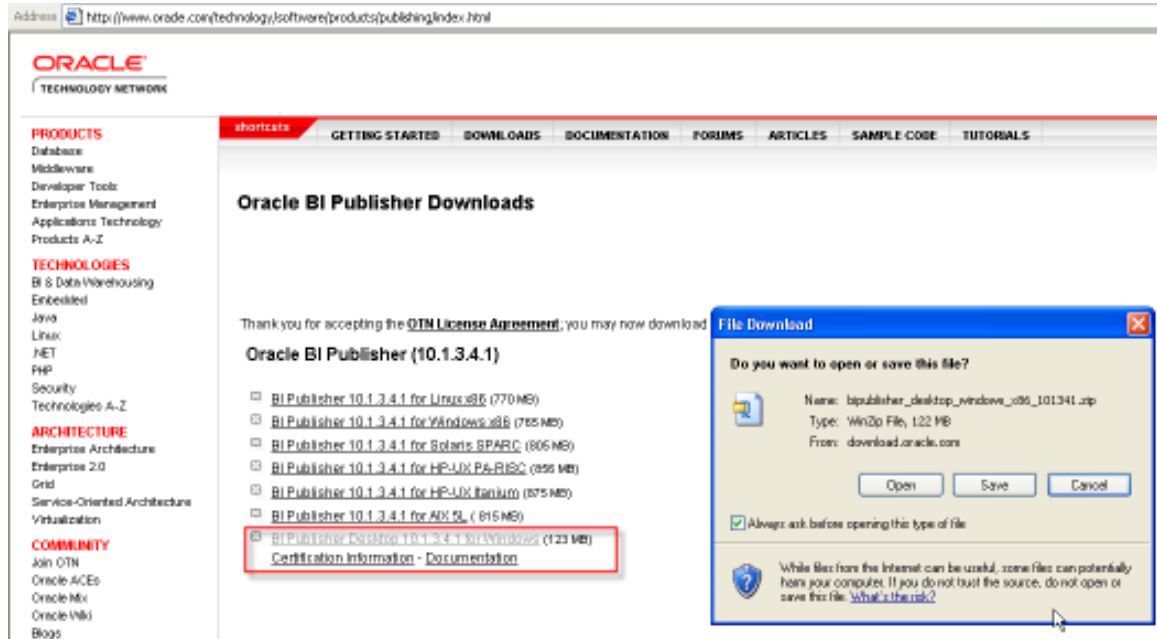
Address http://www.oracle.com/technology/software/products/publishing/index.html

ORACLE
TECHNOLOGY NETWORK

PRODUCTS
Database
Middleware
Developer Tools
Enterprise Management
Applications Technology
Products A-Z

TECHNOLOGIES
BI & Data Warehousing
Embedded
Java
Linux
.NET
PHP
Security
Technologies A-Z

ARCHITECTURE
Enterprise Architecture
Enterprise 2.0
Grid
Service-Oriented Architecture
Virtualization

COMMUNITY
Join OTN
Oracle ACEs
Oracle Mix
Oracle Wiki
Blogs

shortcuts | GETTING STARTED | DOWNLOADS | DOCUMENTATION | FORUMS | ARTICLES | SAMPLE CODE | TUTORIALS

Oracle BI Publisher Downloads

Thank you for accepting the OTN License Agreement; you may now download

Oracle BI Publisher (10.1.3.4.1)

BI Publisher 10.1.3.4.1 for Linux x86 (770 MB)
BI Publisher 10.1.3.4.1 for Windows x86 (765 MB)
BI Publisher 10.1.3.4.1 for Solaris SPARC (805 MB)
BI Publisher 10.1.3.4.1 for HP-UX PA-RISC (856 MB)
BI Publisher 10.1.3.4.1 for HP-UX Itanium (875 MB)
BI Publisher 10.1.3.4.1 for AIX 5L (815 MB)
BI Publisher Desktop 10.1.3.4.1 for Windows (123 MB)
Certification Information - Documentation

File Download

Do you want to open or save this file?

Name: bipublisher_desktop_windows_x86_101341.zip
Type: WinZip File, 122 MB
From: download.oracle.com

Open | Save | Cancel

Always ask before opening this type of file

While files from the Internet can be useful, some files can potentially harm your computer. If you do not trust the source, do not open or save this file. What's the risk?